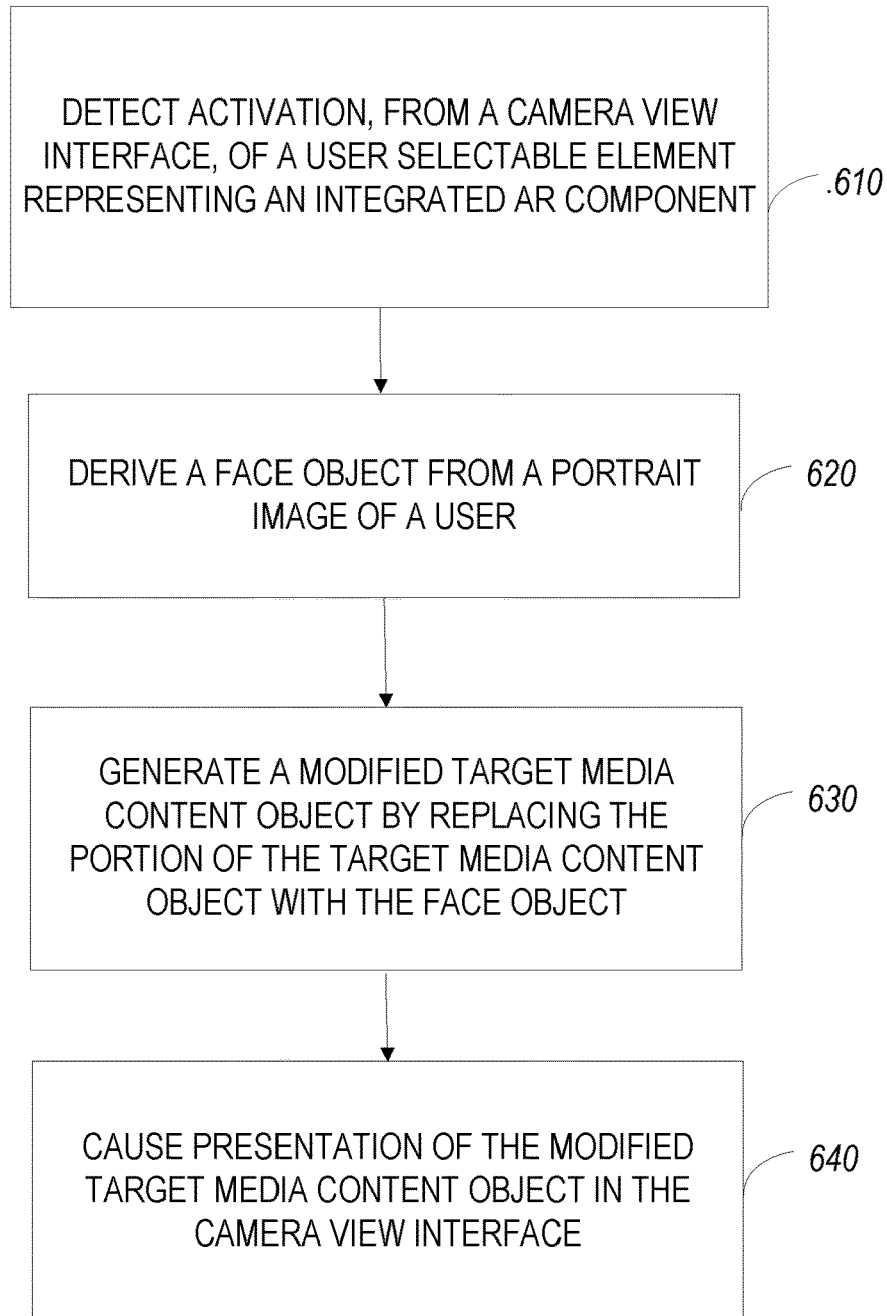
DETECT ACTIVATION, FROM A CAMERA VIEW INTERFACE, OF A USER SELECTABLE ELEMENT REPRESENTING AN INTEGRATED AR COMPONENT

.610

DERIVE A FACE OBJECT FROM A PORTRAIT IMAGE OF A USER

620

GENERATE A MODIFIED TARGET MEDIA CONTENT OBJECT BY REPLACING THE PORTION OF THE TARGET MEDIA CONTENT OBJECT WITH THE FACE OBJECT

630

CAUSE PRESENTATION OF THE MODIFIED TARGET MEDIA CONTENT OBJECT IN THE CAMERA VIEW INTERFACE

640